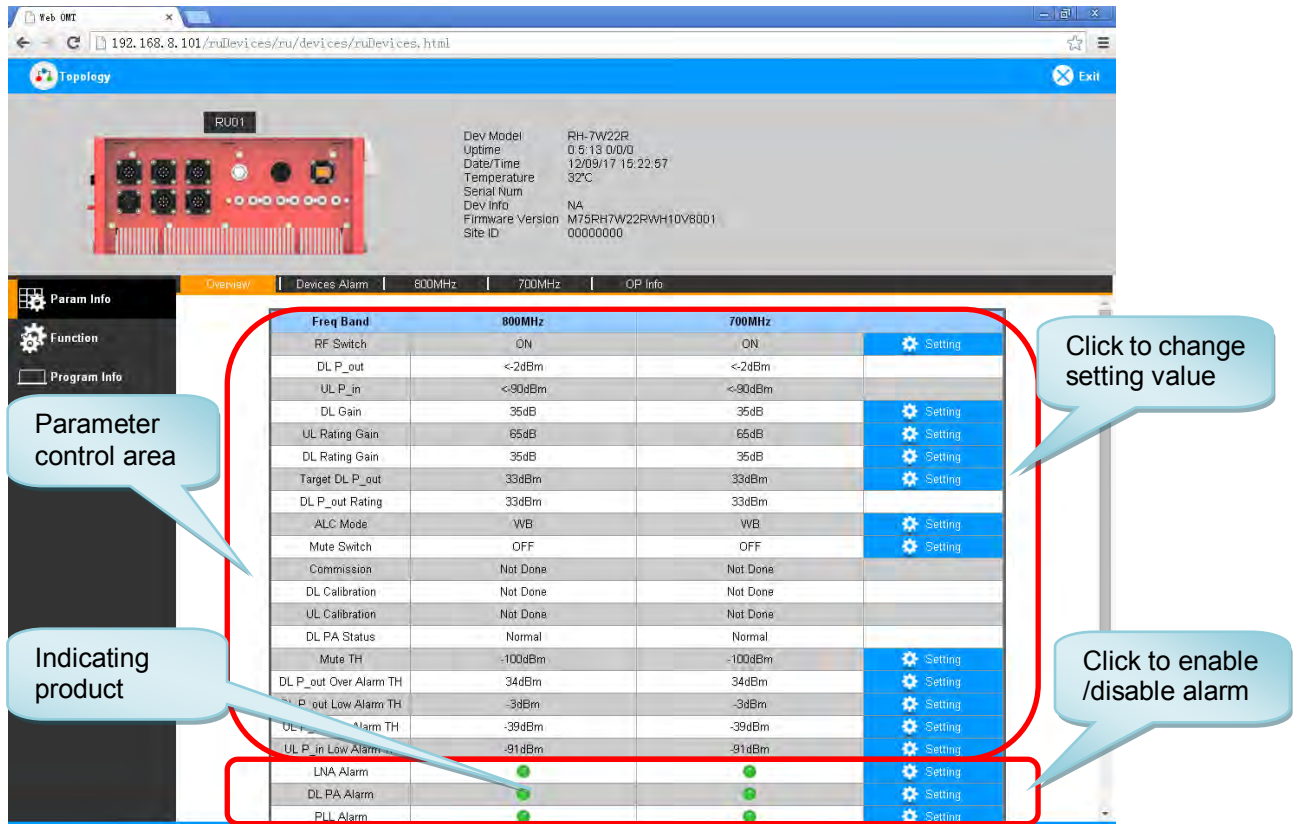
Web OMT

192.168.8.101/ruDevices/ru/devices/ruDevices.html

Topology

Exit

RU01

Dev Model RH-7W22R
Uptime 0:5:13 0/0/0
Date/Time 12/09/17 15:22:57
Temperature 32°C
Serial Num
Dev Info NA
Firmware Version M75RH7W22RWH10V8001
Site ID 00000000

Param Info

Function

Program Info

Overview | Devices Alarm | 800MHz | 700MHz | OP Info

| Freq Band | 800MHz | 700MHz | |
|---|---|---|---|
| RF Switch | ON | ON | Setting |
| DL P_out | <-2dBm | <-2dBm | |
| UL P_in | <-90dBm | <-90dBm | |
| DL Gain | 35dB | 35dB | Setting |
| UL Rating Gain | 65dB | 65dB | Setting |
| DL Rating Gain | 35dB | 35dB | Setting |
| Target DL P_out | 33dBm | 33dBm | Setting |
| DL P_out Rating | 33dBm | 33dBm | |
| ALC Mode | WB | WB | Setting |
| Mute Switch | OFF | OFF | Setting |
| Commission | Not Done | Not Done | |
| DL Calibration | Not Done | Not Done | |
| UL Calibration | Not Done | Not Done | |
| DL PA Status | Normal | Normal | |
| Mute TH | -100dBm | -100dBm | Setting |
| DL P_out Over Alarm TH | 34dBm | 34dBm | Setting |
| DL P_out Low Alarm TH | -3dBm | -3dBm | Setting |
| UL P_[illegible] Alarm TH | -39dBm | -39dBm | Setting |
| UL P_in Low Alarm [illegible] | -91dBm | -91dBm | Setting |
| LNA Alarm | | | Setting |
| DL PA Alarm | | | Setting |
| PLL Alarm | | | Setting |

Parameter control area

Click to change setting value

Indicating product

Click to enable /disable alarm